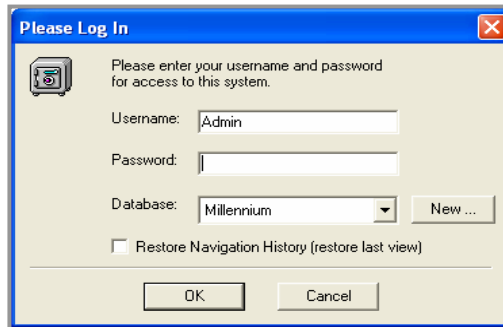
Please Log In

Please enter your username and password for access to this system.

Username: Admin

Password:

Database: Millennium

New ...

Restore Navigation History (restore last view)

OK

Cancel